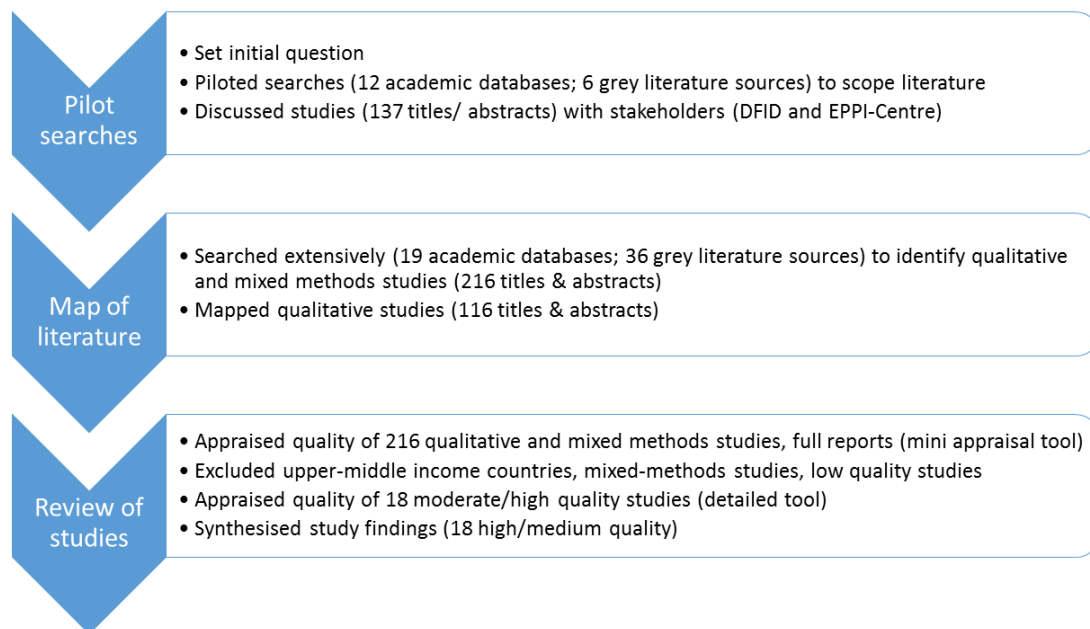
Pilot searches

• Set initial question
• Piloted searches (12 academic databases; 6 grey literature sources) to scope literature
• Discussed studies (137 titles/ abstracts) with stakeholders (DFID and EPPI-Centre)

Map of literature

• Searched extensively (19 academic databases; 36 grey literature sources) to identify qualitative and mixed methods studies (216 titles & abstracts)
• Mapped qualitative studies (116 titles & abstracts)

Review of studies

• Appraised quality of 216 qualitative and mixed methods studies, full reports (mini appraisal tool)
• Excluded upper-middle income countries, mixed-methods studies, low quality studies
• Appraised quality of 18 moderate/high quality studies (detailed tool)
• Synthesised study findings (18 high/medium quality)